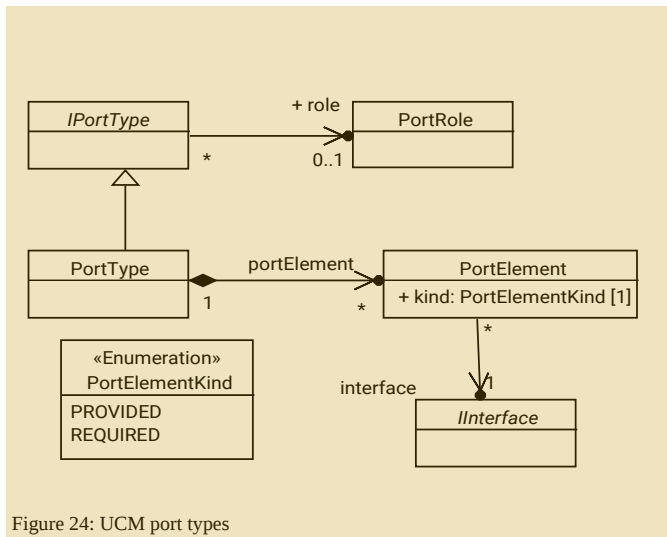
IPortType

+ role

PortRole

*

0..1

PortType

portElement

PortElement

+ kind: PortElementKind [1]

1

*

*

«Enumeration»
PortElementKind

PROVIDED
REQUIRED

interface

1

IInterface

Figure 24: UCM port types